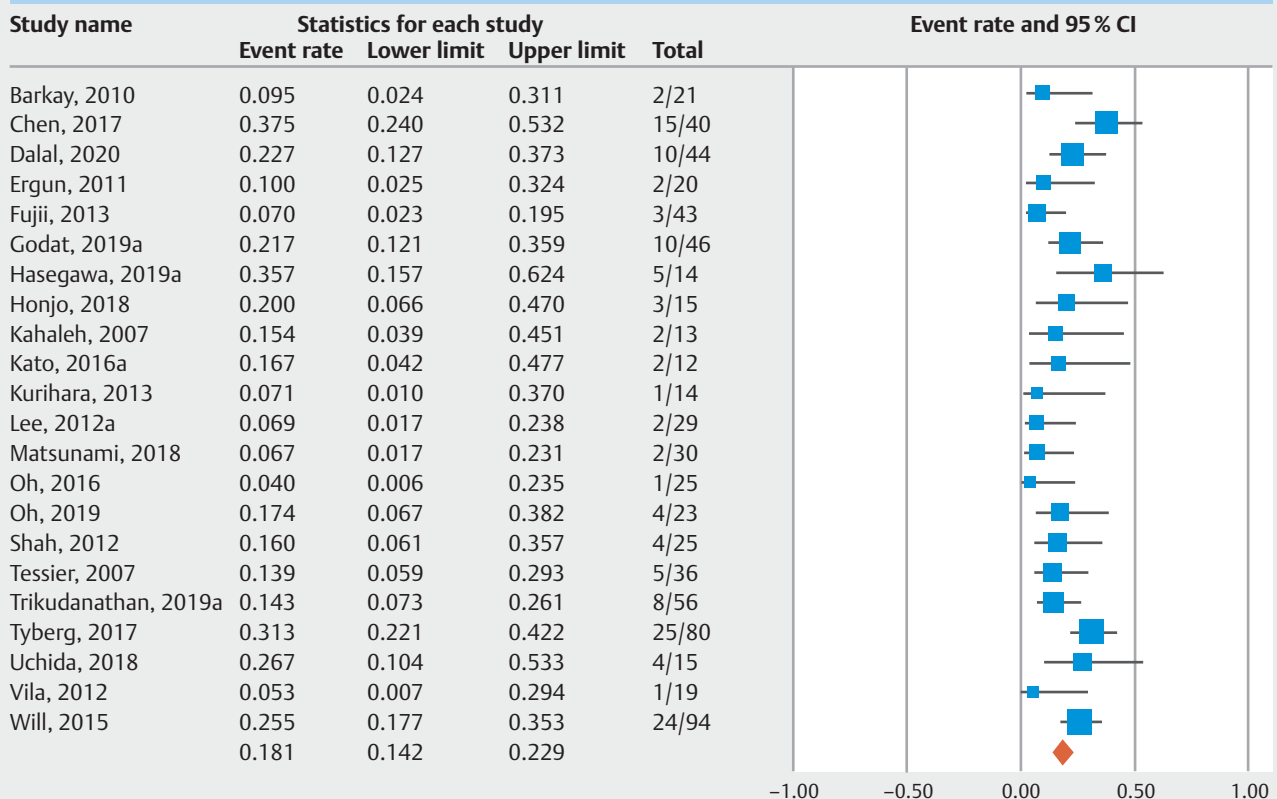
| Study name | Statistics for each study | | | | Event rate and 95 % CI |
|---|---|---|---|---|---|
| | Event rate | Lower limit | Upper limit | Total | |
| Barkay, 2010 | 0.095 | 0.024 | 0.311 | 2/21 | |
| Chen, 2017 | 0.375 | 0.240 | 0.532 | 15/40 | |
| Dalal, 2020 | 0.227 | 0.127 | 0.373 | 10/44 | |
| Ergun, 2011 | 0.100 | 0.025 | 0.324 | 2/20 | |
| Fujii, 2013 | 0.070 | 0.023 | 0.195 | 3/43 | |
| Godat, 2019a | 0.217 | 0.121 | 0.359 | 10/46 | |
| Hasegawa, 2019a | 0.357 | 0.157 | 0.624 | 5/14 | |
| Honjo, 2018 | 0.200 | 0.066 | 0.470 | 3/15 | |
| Kahaleh, 2007 | 0.154 | 0.039 | 0.451 | 2/13 | |
| Kato, 2016a | 0.167 | 0.042 | 0.477 | 2/12 | |
| Kurihara, 2013 | 0.071 | 0.010 | 0.370 | 1/14 | |
| Lee, 2012a | 0.069 | 0.017 | 0.238 | 2/29 | |
| Matsunami, 2018 | 0.067 | 0.017 | 0.231 | 2/30 | |
| Oh, 2016 | 0.040 | 0.006 | 0.235 | 1/25 | |
| Oh, 2019 | 0.174 | 0.067 | 0.382 | 4/23 | |
| Shah, 2012 | 0.160 | 0.061 | 0.357 | 4/25 | |
| Tessier, 2007 | 0.139 | 0.059 | 0.293 | 5/36 | |
| Trikudanathan, 2019a | 0.143 | 0.073 | 0.261 | 8/56 | |
| Tyberg, 2017 | 0.313 | 0.221 | 0.422 | 25/80 | |
| Uchida, 2018 | 0.267 | 0.104 | 0.533 | 4/15 | |
| Vila, 2012 | 0.053 | 0.007 | 0.294 | 1/19 | |
| Will, 2015 | 0.255 | 0.177 | 0.353 | 24/94 | |
| | 0.181 | 0.142 | 0.229 | | |

−1.00 −0.50 0.00 0.50 1.00